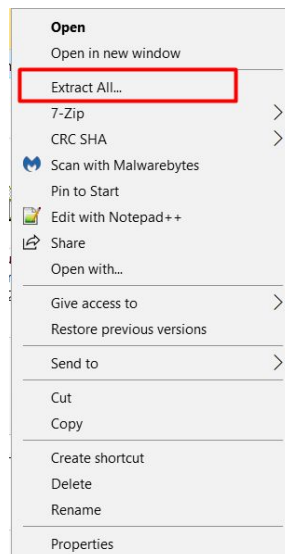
Open
Open in new window

Extract All...
7-Zip
CRC SHA
Scan with Malwarebytes
Pin to Start
Edit with Notepad++
Share
Open with...

Give access to
Restore previous versions

Send to

Cut
Copy

Create shortcut
Delete
Rename

Properties